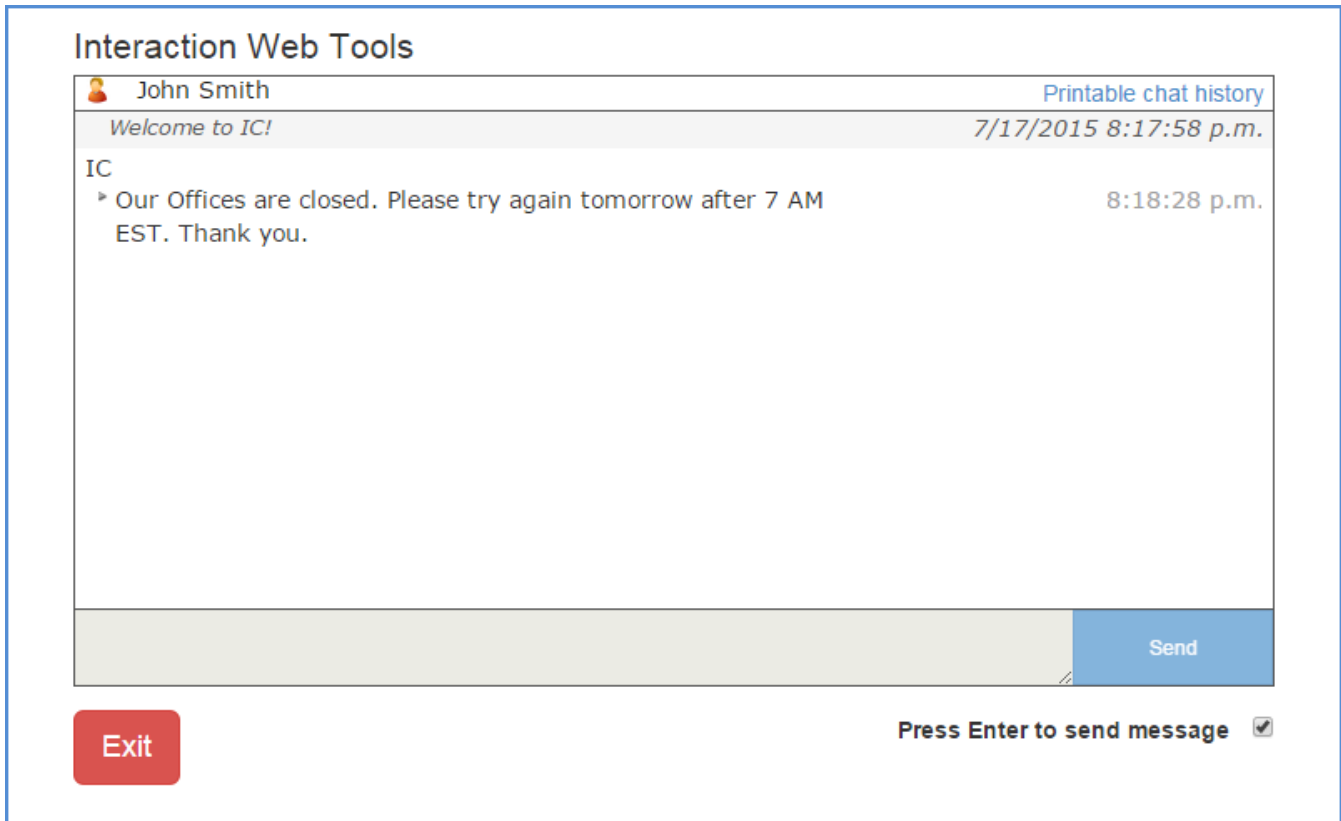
Interaction Web Tools

John Smith

Printable chat history

Welcome to IC!

7/17/2015 8:17:58 p.m.

IC

Our Offices are closed. Please try again tomorrow after 7 AM EST. Thank you.

8:18:28 p.m.

Send

Exit

Press Enter to send message